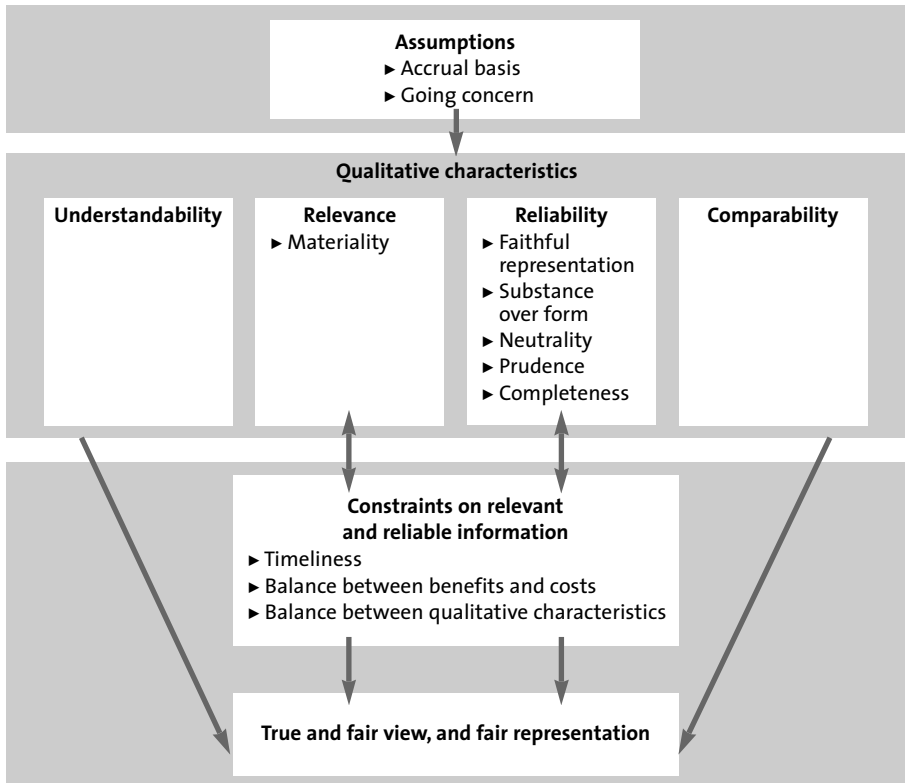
**Assumptions**
► Accrual basis
► Going concern

**Qualitative characteristics**

**Understandability**

**Relevance**
► Materiality

**Reliability**
► Faithful representation
► Substance over form
► Neutrality
► Prudence
► Completeness

**Comparability**

**Constraints on relevant and reliable information**
► Timeliness
► Balance between benefits and costs
► Balance between qualitative characteristics

**True and fair view, and fair representation**